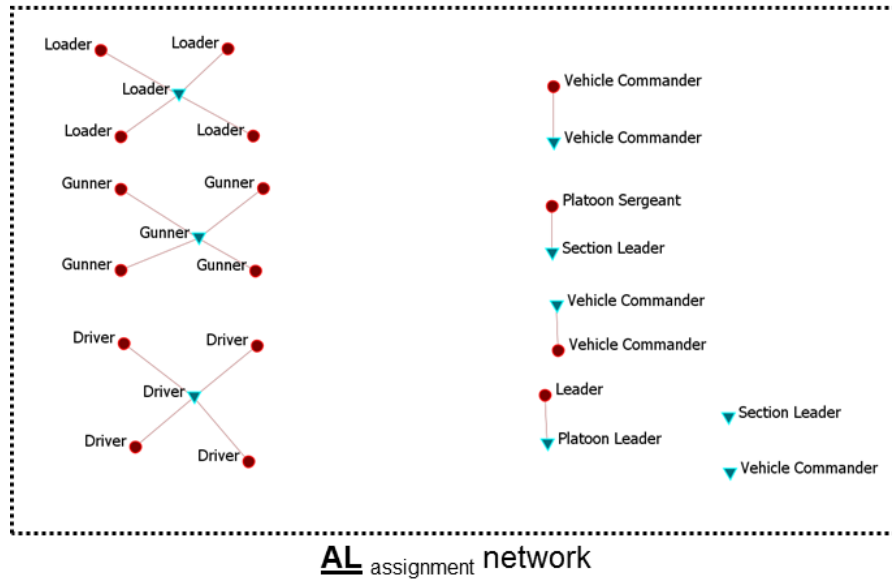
Loader
Loader
Loader
Loader
Loader

Gunner
Gunner
Gunner
Gunner
Gunner

Driver
Driver
Driver
Driver
Driver

Vehicle Commander
Vehicle Commander

Platoon Sergeant
Section Leader

Vehicle Commander
Vehicle Commander

Leader
Platoon Leader

Section Leader

Vehicle Commander

AL assignment network